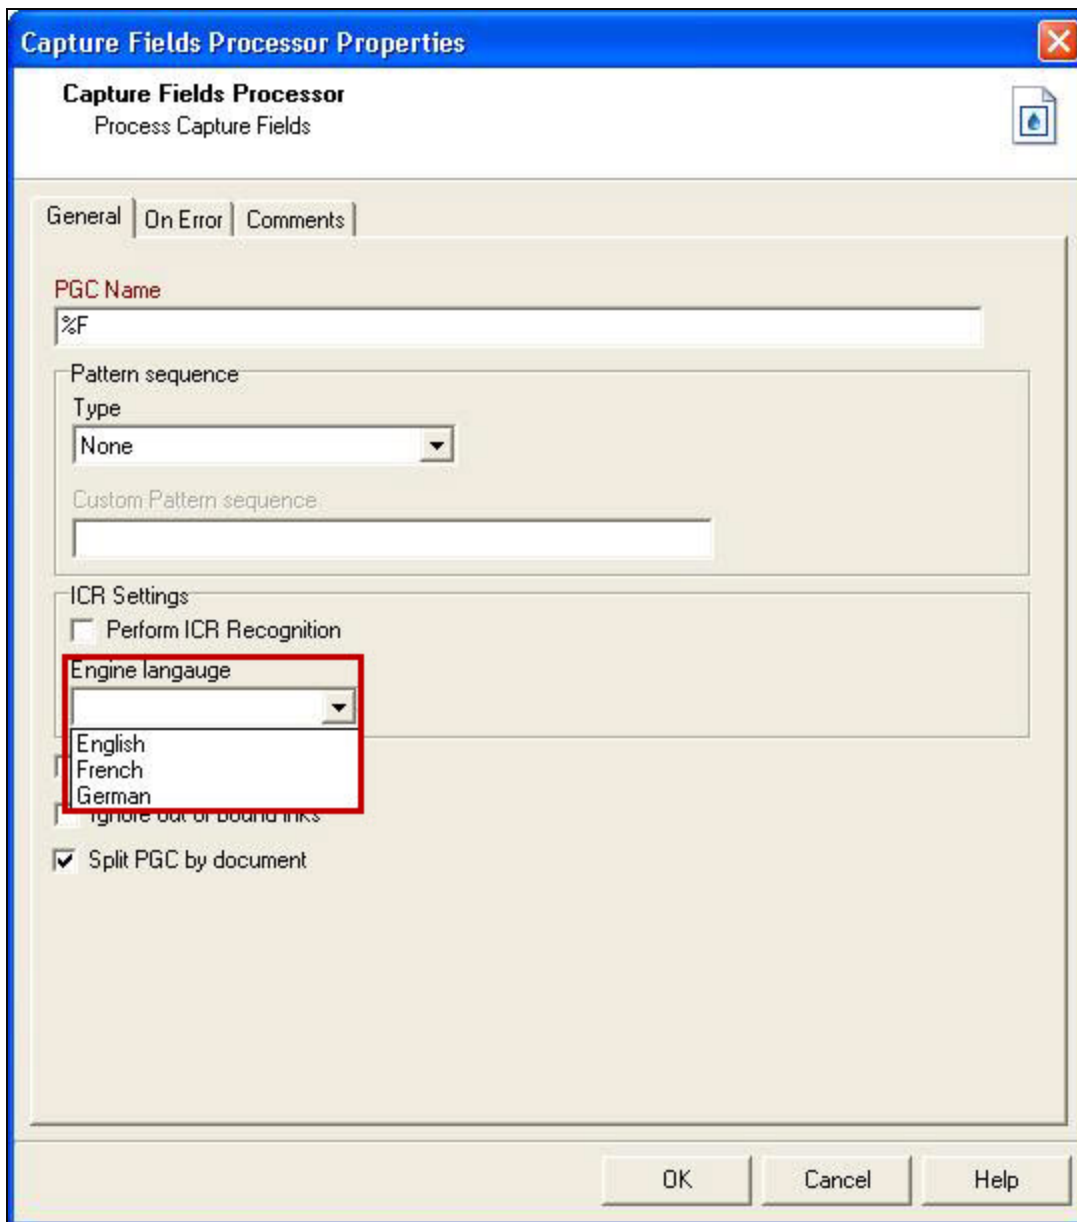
Capture Fields Processor Properties

Capture Fields Processor
Process Capture Fields

General | On Error | Comments

PGC Name
%F

Pattern sequence
Type
None

Custom Pattern sequence

ICR Settings
Perform ICR Recognition

Engine langauge

English
French
German

Ignore out of bound inks

Split PGC by document

OK Cancel Help